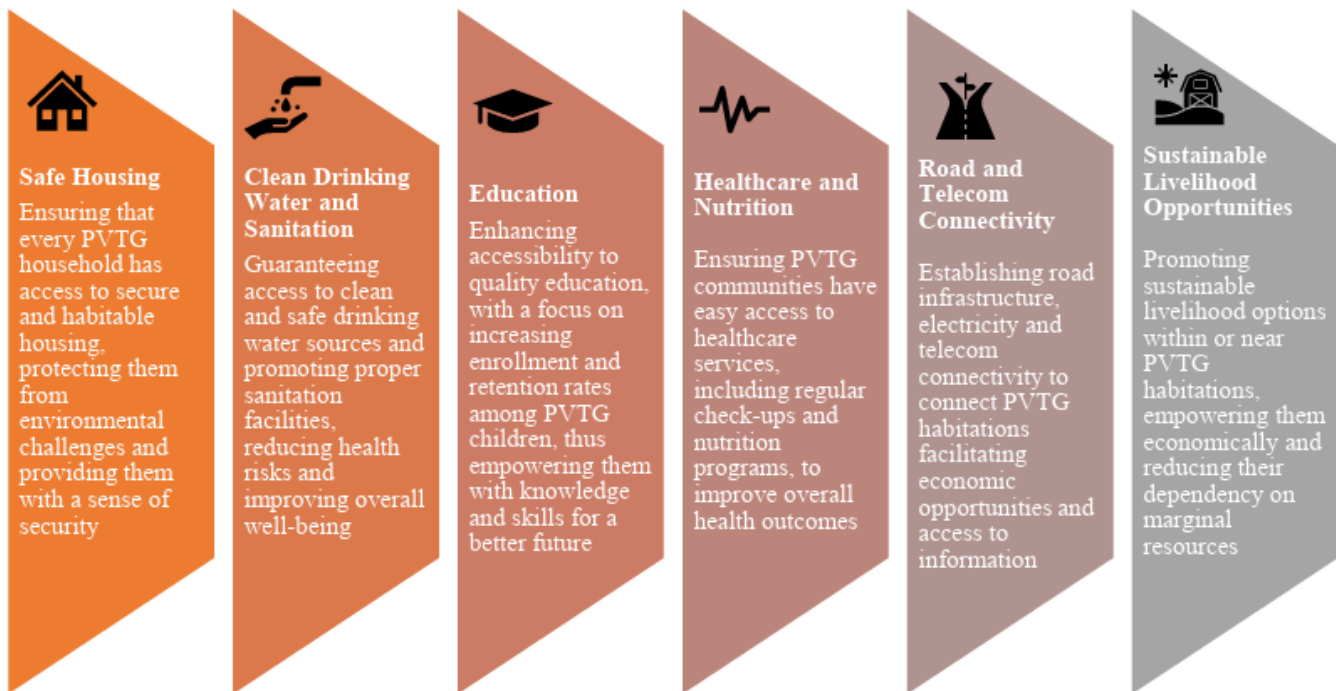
Safe Housing

Ensuring that every PVTG household has access to secure and habitable housing, protecting them from environmental challenges and providing them with a sense of security

Clean Drinking Water and Sanitation

Guaranteeing access to clean and safe drinking water sources and promoting proper sanitation facilities, reducing health risks and improving overall well-being

Education

Enhancing accessibility to quality education, with a focus on increasing enrollment and retention rates among PVTG children, thus empowering them with knowledge and skills for a better future

Healthcare and Nutrition

Ensuring PVTG communities have easy access to healthcare services, including regular check-ups and nutrition programs, to improve overall health outcomes

Road and Telecom Connectivity

Establishing road infrastructure, electricity and telecom connectivity to connect PVTG habitations facilitating economic opportunities and access to information

Sustainable Livelihood Opportunities

Promoting sustainable livelihood options within or near PVTG habitations, empowering them economically and reducing their dependency on marginal resources